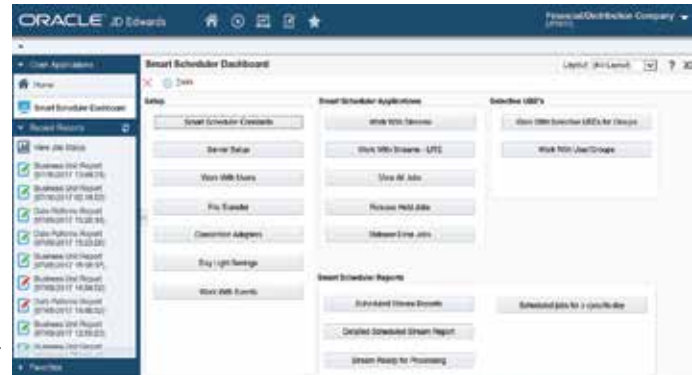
ORACLE JD Edwards

Financial/Distribution Company

Open Applications

Home

Smart Scheduler Dashboard

Recent Reports

View Job Status

Business Unit Report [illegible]

Business Unit Report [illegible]

Data Reforms Report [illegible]

Data Reforms Report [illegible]

Business Unit Report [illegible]

Business Unit Report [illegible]

Data Reforms Report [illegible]

Business Unit Report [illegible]

Business Unit Report

Favorites

Smart Scheduler Dashboard

Layout (No Layout) ?

Done

Setup

Smart Scheduler Constants

Server Setup

Work With Users

File Transfer

Connection Adapters

Day Light Savings

Work With Events

Smart Scheduler Applications

Work With Services

Work With Streams - UTC

View All Jobs

Release Held Jobs

Release Error Jobs

Selective UBE's

Work With Selective UBE's for Groups

Work With User Groups

Smart Scheduler Reports

Scheduled Stream Reports

Detailed Scheduled Stream Report

Stream Ready for Processing

Scheduled jobs for a specific day